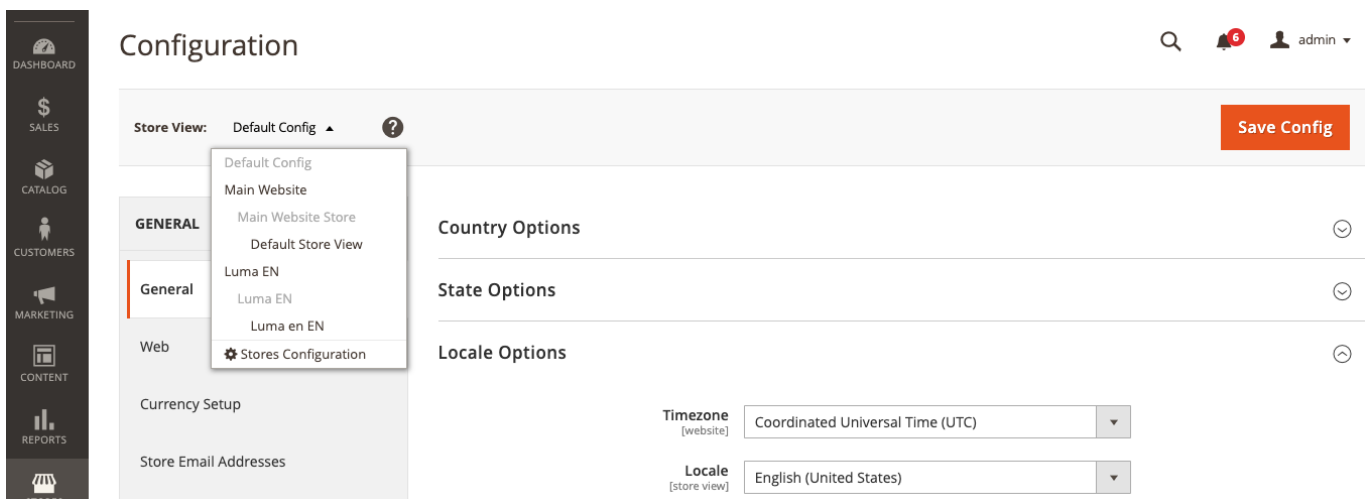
DASHBOARD
SALES
CATALOG
CUSTOMERS
MARKETING
CONTENT
REPORTS

Configuration

6
admin

Store View: Default Config

Save Config

Default Config
Main Website
Main Website Store
Default Store View
Luma EN
Luma EN
Luma en EN
Stores Configuration

GENERAL

General
Web
Currency Setup
Store Email Addresses

Country Options
State Options
Locale Options

Timezone [website] Coordinated Universal Time (UTC)
Locale [store view] English (United States)